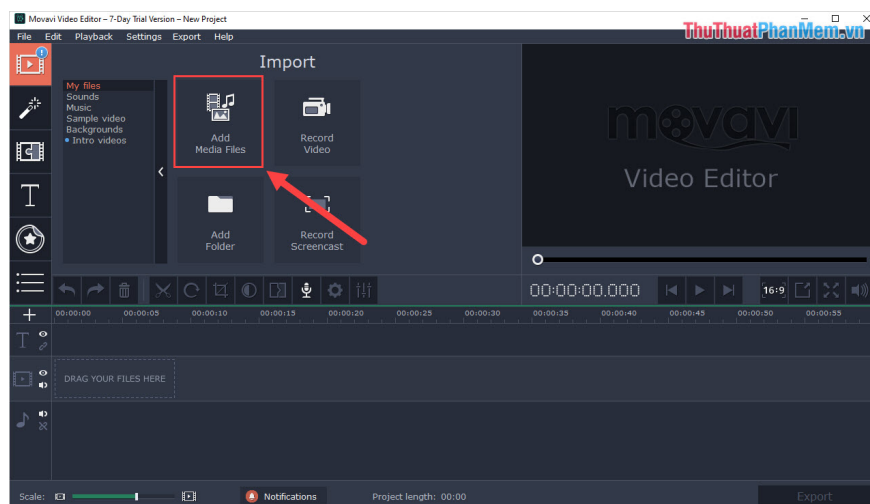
Movavi Video Editor – 7-Day Trial Version – New Project

ThuThuatPhanMem.vn

File Edit Playback Settings Export Help

Import

My files
Sounds
Music
Sample video
Backgrounds
• Intro videos

Add Media Files

Record Video

Add Folder

Record Screencast

movavi

Video Editor

00:00:00.000

16:9

00:00:00 00:00:05 00:00:10 00:00:15 00:00:20 00:00:25 00:00:30 00:00:35 00:00:40 00:00:45 00:00:50 00:00:55

DRAG YOUR FILES HERE

Scale:

Notifications

Project length: 00:00

Export